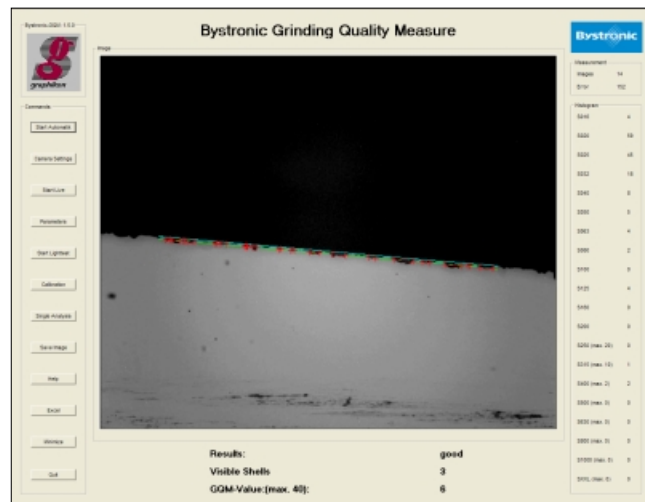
Bystronic-GQM 1.0.0

graphikon

Bystronic Grinding Quality Measure

Bystronic

Image

Commands

Start Automatic

Camera Settings

Start Live

Parameters

Start Lightbar

Calibration

Single Analysis

Save Image

Help

Excel

Minimize

Exit

Measurement

Images 14

S/W 152

Histogram

S016 4

S020 19

S025 25

S032 18

S040 6

S050 3

S063 4

S080 2

S100 3

S125 4

S160 3

S200 3

S250 (max. 20) 3

S315 (max. 10) 1

S400 (max. 2) 2

S500 (max. 0) 0

S630 (max. 0) 0

S800 (max. 0) 0

S1000 (max. 0) 0

S1XL (max. 0) 0

Results: good

Visible Shells 3

GQM-Value:(max. 40): 6